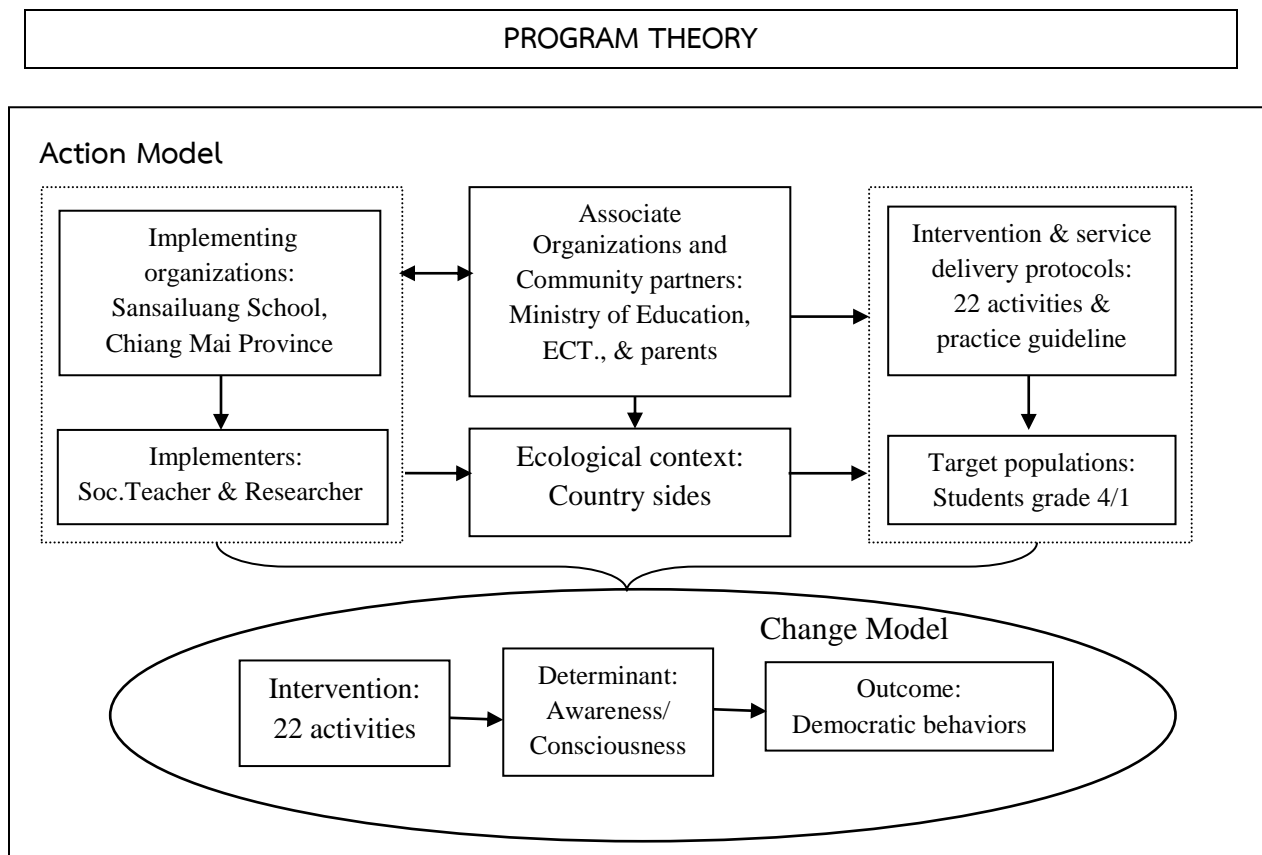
PROGRAM THEORY

Action Model

Implementing organizations: Sansailuang School, Chiang Mai Province

Associate Organizations and Community partners: Ministry of Education, ECT., & parents

Intervention & service delivery protocols: 22 activities & practice guideline

Implementers: Soc.Teacher & Researcher

Ecological context: Country sides

Target populations: Students grade 4/1

Change Model

Intervention: 22 activities

Determinant: Awareness/ Consciousness

Outcome: Democratic behaviors